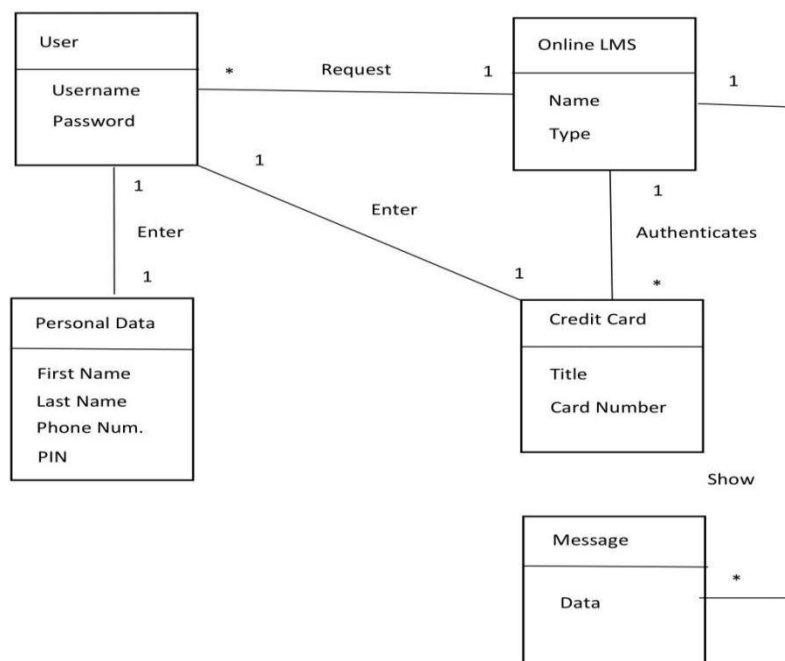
User

Username
Password

*

Request

1

Online LMS

Name
Type

1

1

1

Enter

1

Enter

1

Authenticates

1

*

Personal Data

First Name
Last Name
Phone Num.
PIN

Credit Card

Title
Card Number

Show

Message

Data

*